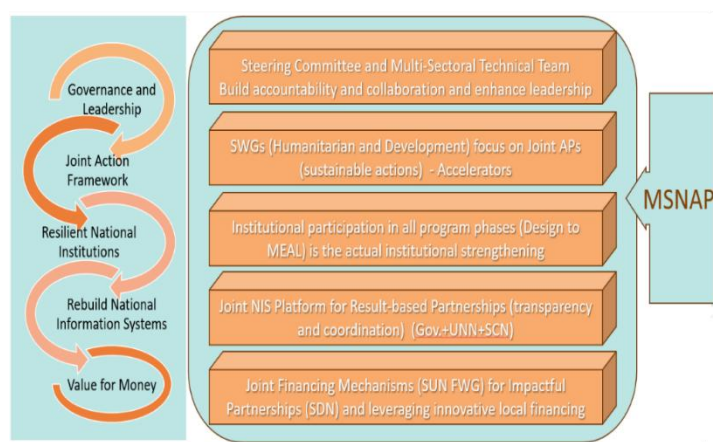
Governance and Leadership

Joint Action Framework

Resilient National Institutions

Rebuild National Information Systems

Value for Money

Steering Committee and Multi-Sectoral Technical Team Build accountability and collaboration and enhance leadership

SWGs (Humanitarian and Development) focus on Joint APs (sustainable actions) - Accelerators

Institutional participation in all program phases (Design to MEAL) is the actual institutional strengthening

Joint NIS Platform for Result-based Partnerships (transparency and coordination) (Gov.+UNN+SCN)

Joint Financing Mechanisms (SUN FWG) for Impactful Partnerships (SDN) and leveraging innovative local financing

MSNAP